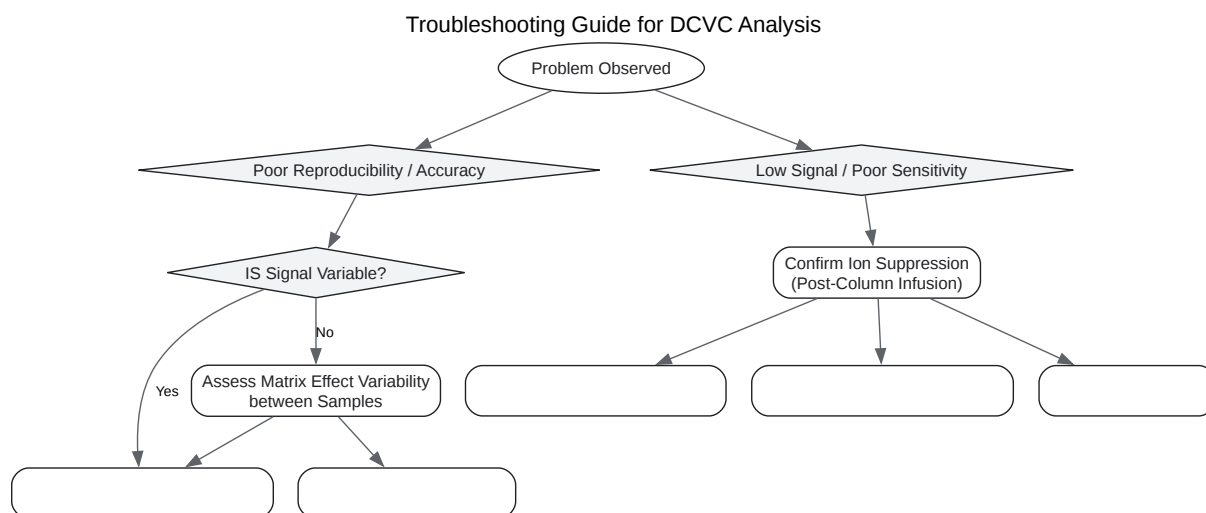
Troubleshooting Guide for DCVC Analysis

Problem Observed

Poor Reproducibility / Accuracy

Low Signal / Poor Sensitivity

IS Signal Variable?

Confirm Ion Suppression (Post-Column Infusion)

No

Yes

Assess Matrix Effect Variability between Samples